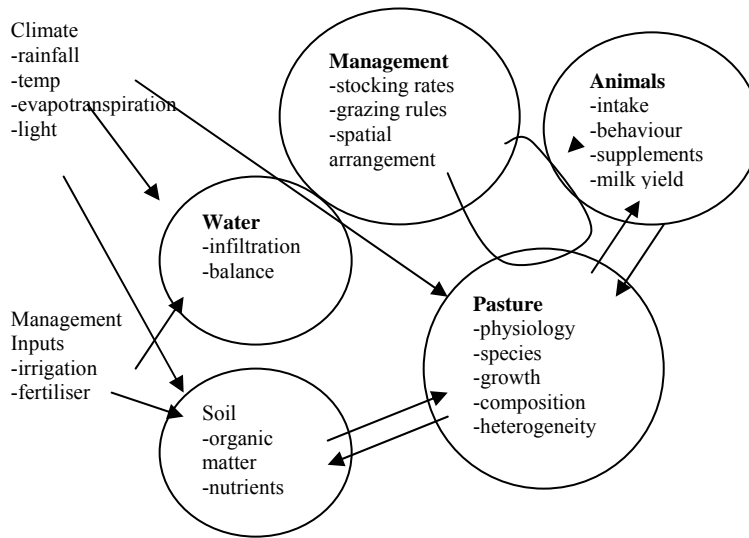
Climate
-rainfall
-temp
-evapotranspiration
-light

Management
-stocking rates
-grazing rules
-spatial arrangement

Animals
-intake
-behaviour
-supplements
-milk yield

Water
-infiltration
-balance

Management Inputs
-irrigation
-fertiliser

Pasture
-physiology
-species
-growth
-composition
-heterogeneity

Soil
-organic matter
-nutrients